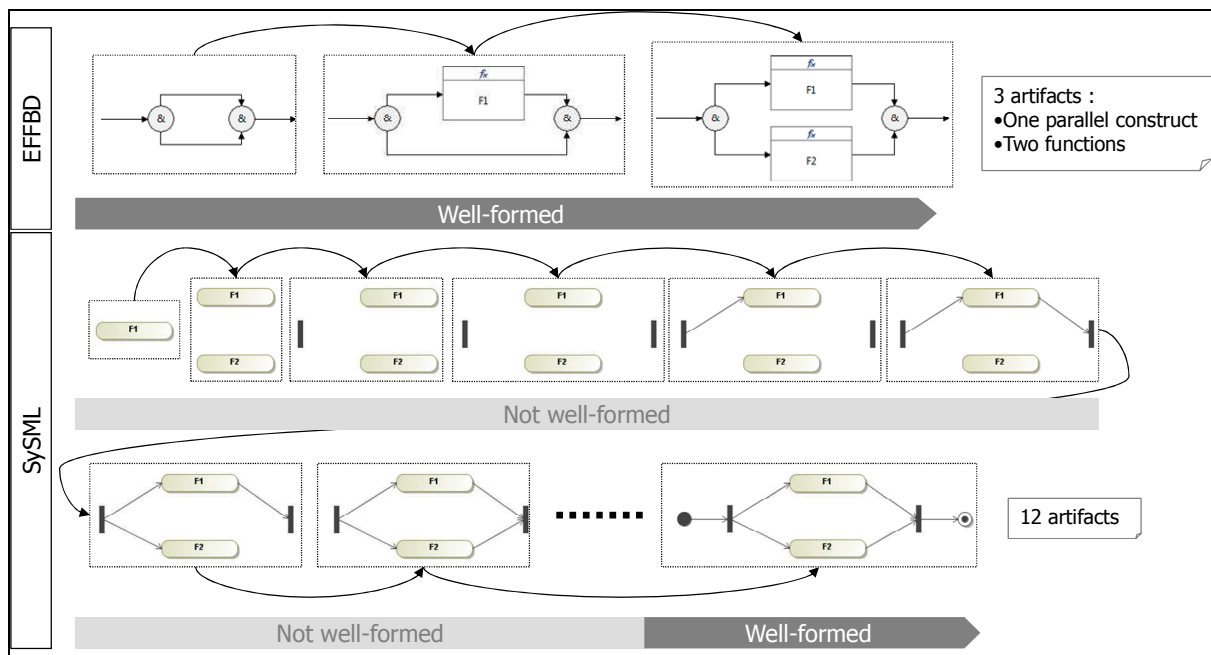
EFFBD

&

&

$f_x$

&

F1

&

$f_x$

F1

&

&

$f_x$

F2

3 artifacts :
•One parallel construct
•Two functions

Well-formed

SySML

F1

F1

F2

F1

F2

F1

F2

F1

F2

F1

F2

Not well-formed

F1

F2

F1

F2

F1

F2

12 artifacts

Not well-formed

Well-formed